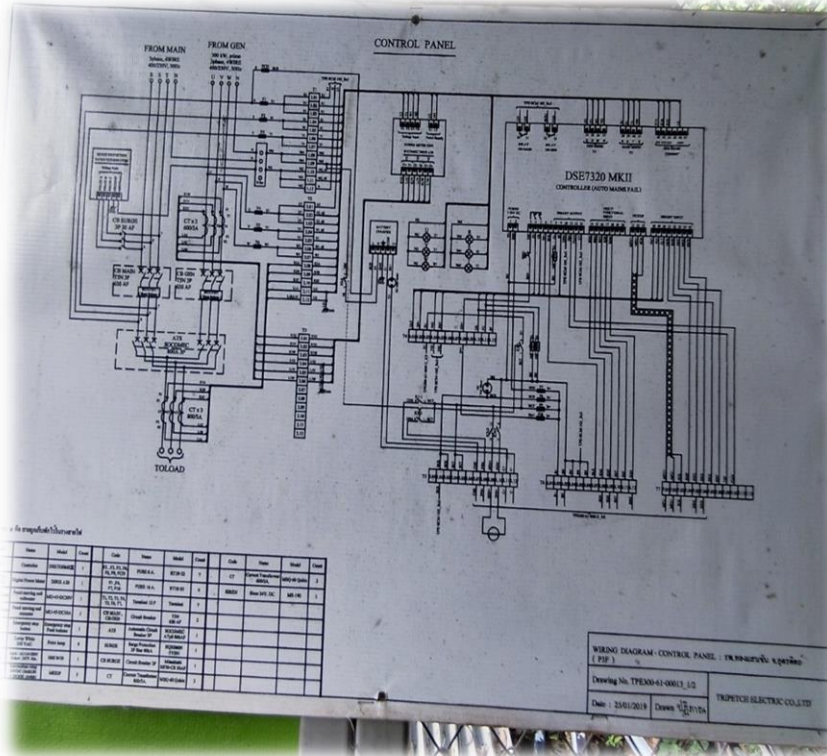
CONTROL PANEL

FROM MAIN

FROM GEN

DSE7320 MKII

CONTROLLER (AUTO MAINS FAIL)

CB SURGE 2P 30 AP

CT x3

CB MAIN

CB GEN

ATS

CT x3

TOLOAD

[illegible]

| Name | Model | Count | Code | Name | Model | Count | Code | Name | Model | Count |
|---|---|---|---|---|---|---|---|---|---|---|
| Controller | DSE7320MKII | 1 | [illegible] | FUSE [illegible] | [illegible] | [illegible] | CT | Current Transformer | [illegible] | 3 |
| Digital Power Meter | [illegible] | 1 | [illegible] | FUSE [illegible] | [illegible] | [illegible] | BRIDS | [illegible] | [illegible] | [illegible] |
| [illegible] | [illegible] | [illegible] | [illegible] | Terminal | Terminal | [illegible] | | | | |
| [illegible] | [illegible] | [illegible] | CB MAIN, CB GEN | Circuit Breaker | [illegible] | 2 | | | | |
| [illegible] | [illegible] | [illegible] | ATS | Automatic Circuit Breaker 3P | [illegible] | 1 | | | | |
| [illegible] | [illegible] | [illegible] | SURGE | Surge Protection | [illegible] | 1 | | | | |
| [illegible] | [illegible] | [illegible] | CB SURGE | Circuit Breaker 2P | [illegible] | 1 | | | | |
| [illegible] | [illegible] | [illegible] | CT | Current Transformer | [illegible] | 3 | | | | |

WIRING DIAGRAM - CONTROL PANEL : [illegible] ( PIP )

Drawing No. TPE300-61-00013_1/2

TRIPETCH ELECTRIC CO.,LTD

Date : 25/01/2019 Drawn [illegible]